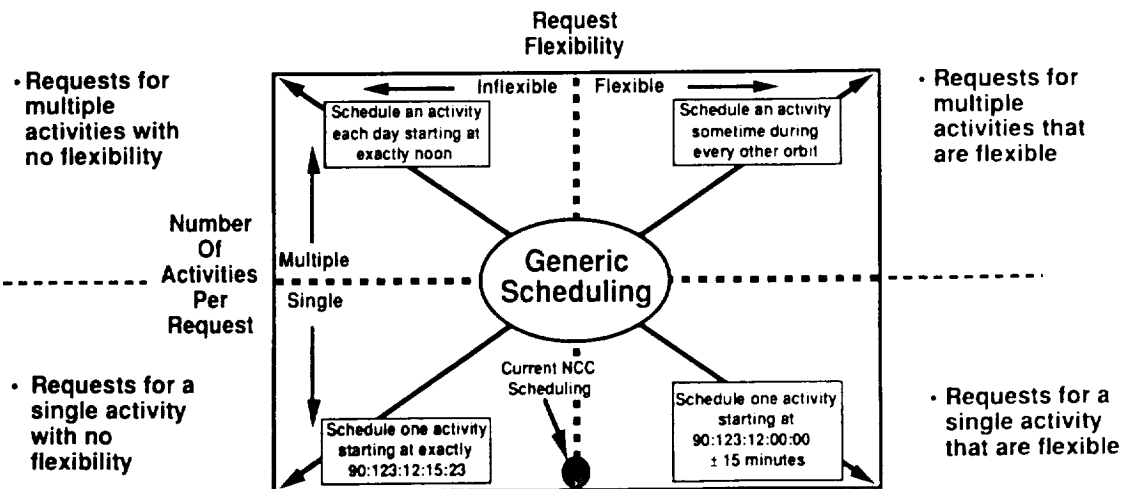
Request Flexibility

• Requests for multiple activities with no flexibility

Inflexible

Flexible

• Requests for multiple activities that are flexible

Schedule an activity each day starting at exactly noon

Schedule an activity sometime during every other orbit

Number Of Activities Per Request

Multiple

Single

Generic Scheduling

• Requests for a single activity with no flexibility

Current NCC Scheduling

• Requests for a single activity that are flexible

Schedule one activity starting at exactly 90:123:12:15:23

Schedule one activity starting at 90:123:12:00:00 ± 15 minutes